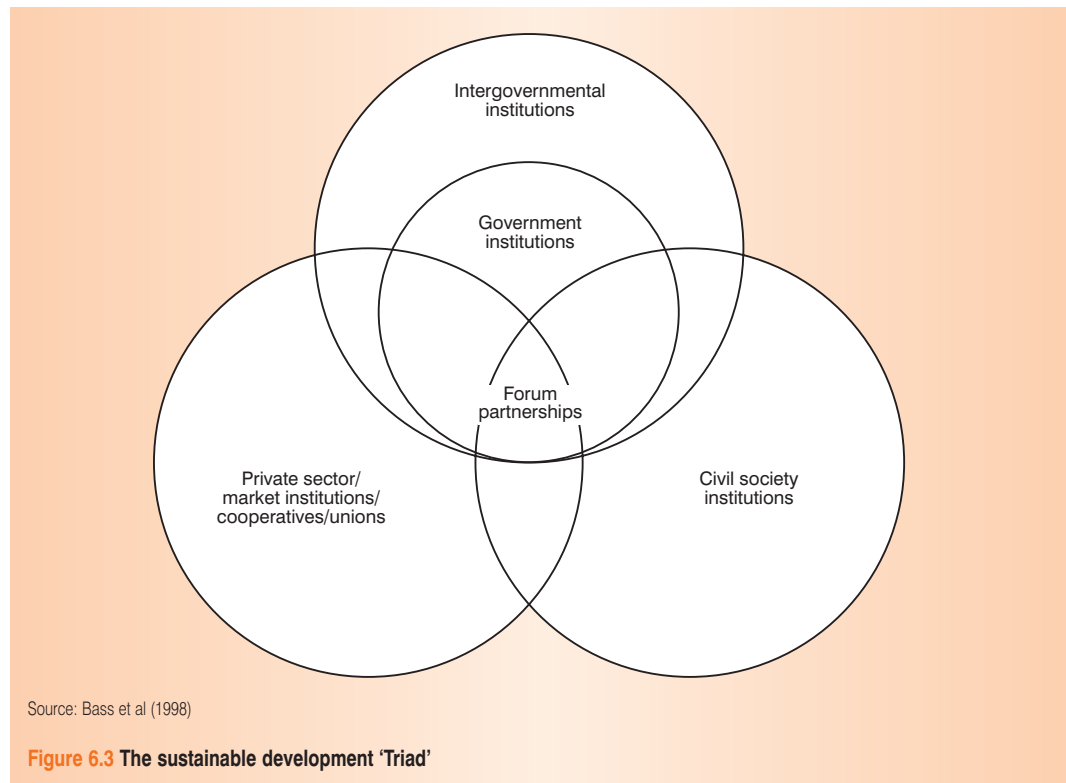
Intergovernmental institutions

Government institutions

Forum partnerships

Private sector/ market institutions/ cooperatives/unions

Civil society institutions

Source: Bass et al (1998)

Figure 6.3 The sustainable development 'Triad'